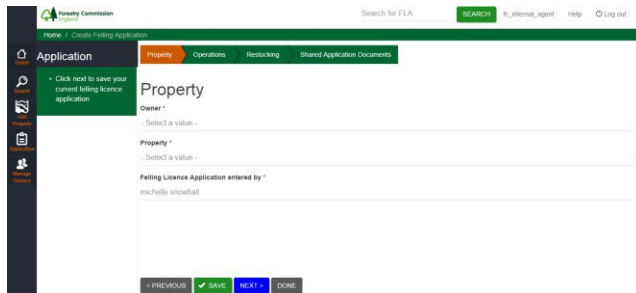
Forestry Commission
England

Search for FLA SEARCH fc_internal_agent Help Log out

Home / Create Felling Application

Home
Search
Add Property
Application
Manage Owners

Application

• Click next to save your current felling licence application

Property Operations Restocking Shared Application Documents

Property

Owner *
- Select a value -

Property *
- Select a value -

Felling Licence Application entered by *
michelle snowball

< PREVIOUS SAVE NEXT > DONE